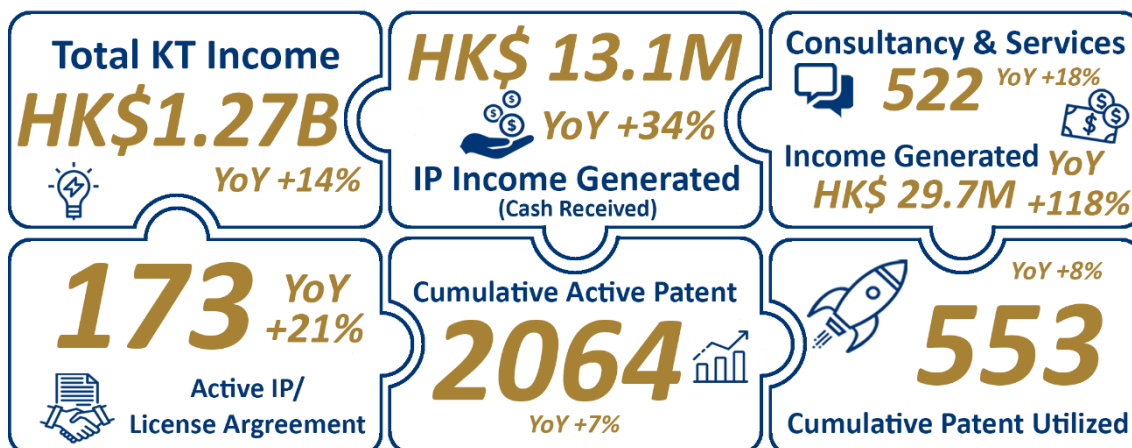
Total KT Income
HK$1.27B
YoY +14%

HK$ 13.1M
YoY +34%
IP Income Generated
(Cash Received)

Consultancy & Services
522
YoY +18%
Income Generated
HK$ 29.7M
YoY +118%

173
YoY +21%
Active IP/ License Argreement

Cumulative Active Patent
2064
YoY +7%

YoY +8%
553
Cumulative Patent Utilized